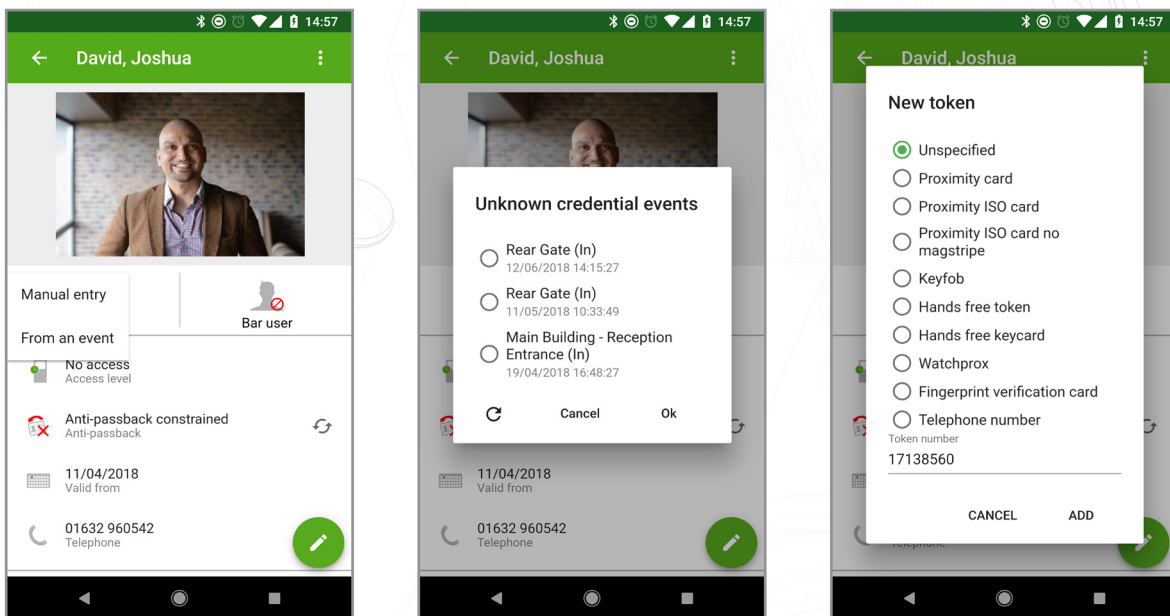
14:57
David, Joshua
Manual entry
From an event
Bar user
No access
Access level
Anti-passback constrained
Anti-passback
11/04/2018
Valid from
01632 960542
Telephone

14:57
David, Joshua
Unknown credential events
Rear Gate (In)
12/06/2018 14:15:27
Rear Gate (In)
11/05/2018 10:33:49
Main Building - Reception Entrance (In)
19/04/2018 16:48:27
Cancel
Ok
11/04/2018
Valid from
01632 960542
Telephone

14:57
David, Joshua
New token
Unspecified
Proximity card
Proximity ISO card
Proximity ISO card no magstripe
Keyfob
Hands free token
Hands free keycard
Watchprox
Fingerprint verification card
Telephone number
Token number
17138560
CANCEL
ADD